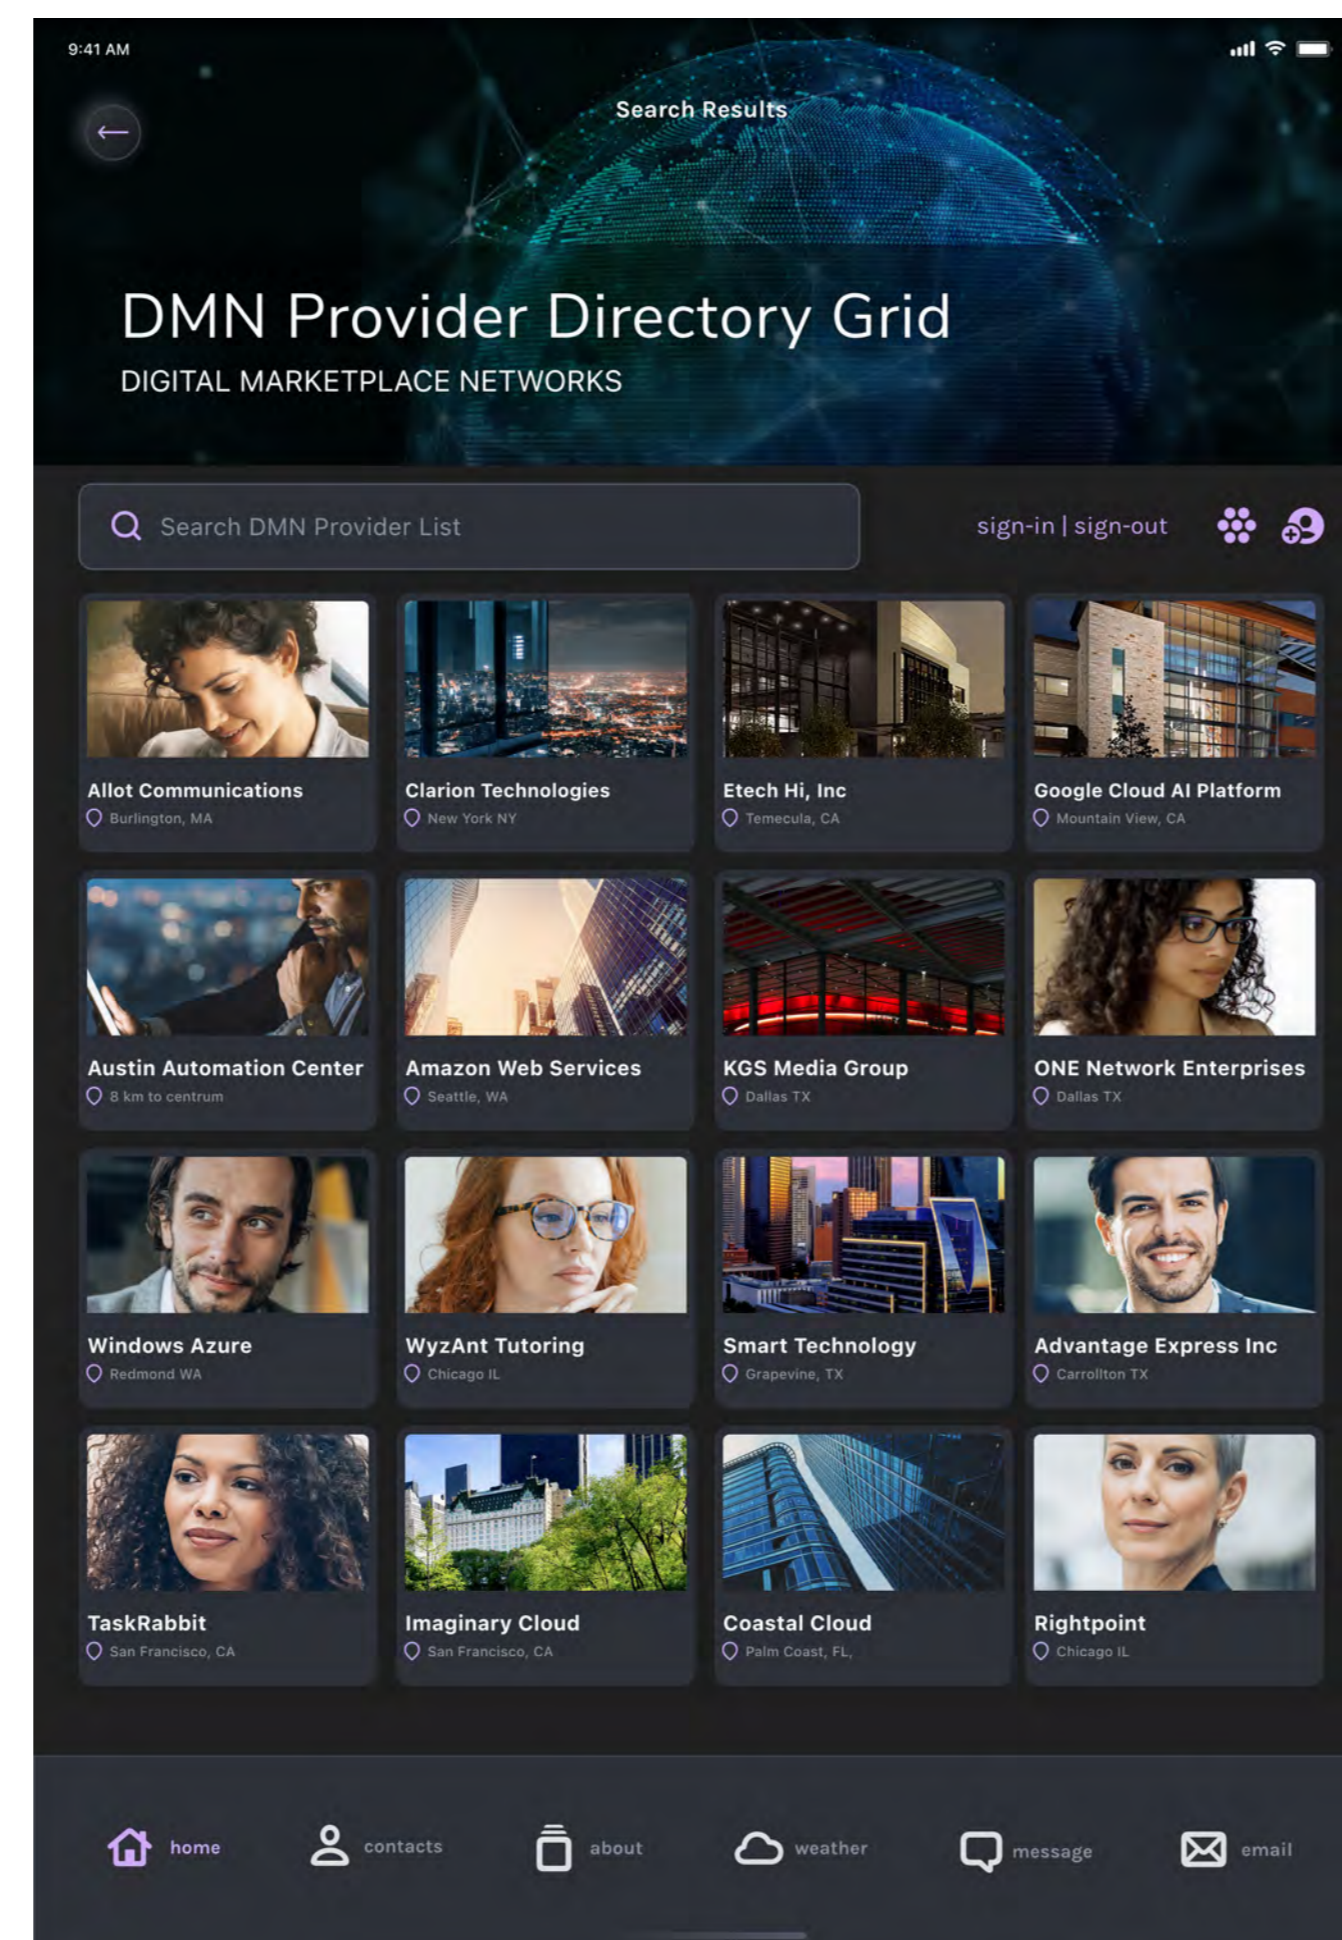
9:41 AM

Search Results

DMN Provider Directory Grid

DIGITAL MARKETPLACE NETWORKS

Search DMN Provider List

sign-in | sign-out

Allot Communications
Burlington, MA

Clarion Technologies
New York NY

Etech Hi, Inc
Temecula, CA

Google Cloud AI Platform
Mountain View, CA

Austin Automation Center
8 km to centrum

Amazon Web Services
Seattle, WA

KGS Media Group
Dallas TX

ONE Network Enterprises
Dallas TX

Windows Azure
Redmond WA

WyzAnt Tutoring
Chicago IL

Smart Technology
Grapevine, TX

Advantage Express Inc
Carrollton TX

TaskRabbit
San Francisco, CA

Imaginary Cloud
San Francisco, CA

Coastal Cloud
Palm Coast, FL,

Rightpoint
Chicago IL

home contacts about weather message email